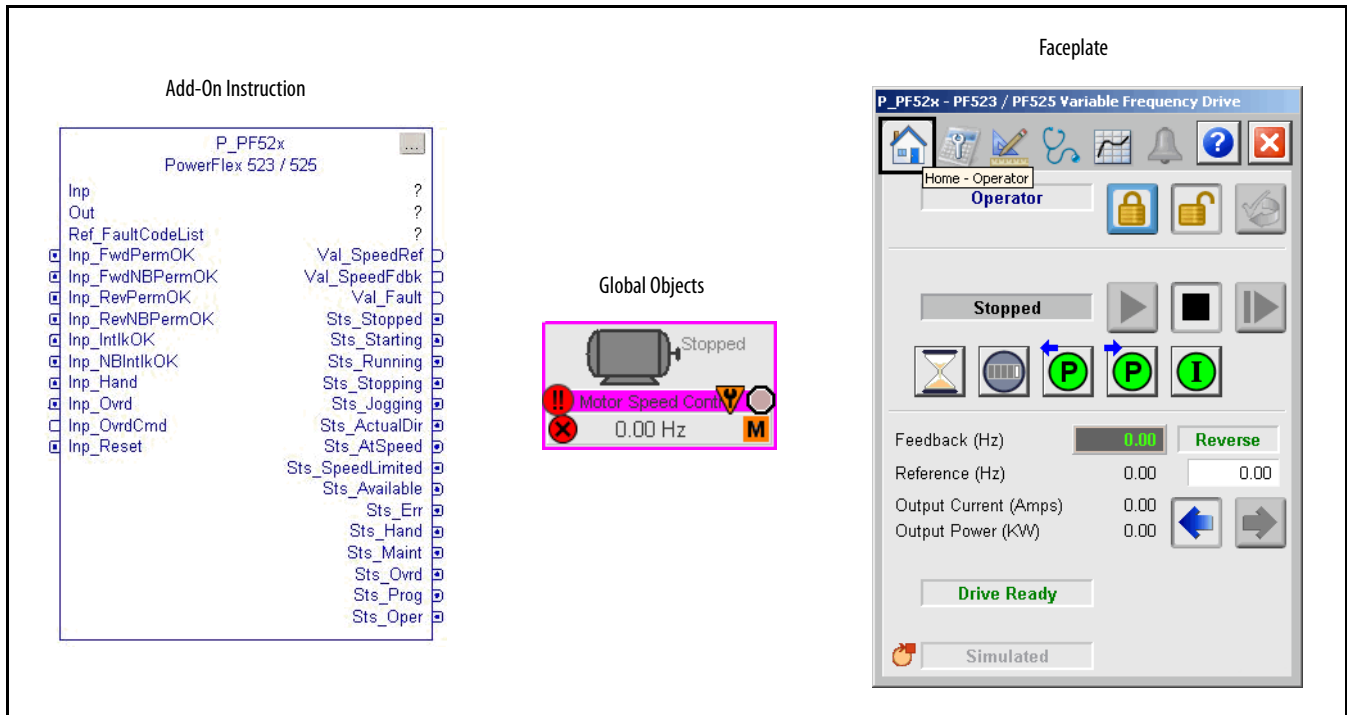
Add-On Instruction

P_PF52x
PowerFlex 523 / 525
...

Inp ?
Out ?
Ref_FaultCodeList ?
Inp_FwdPermOK
Inp_FwdNBPermOK
Inp_RevPermOK
Inp_RevNBPermOK
Inp_IntlkOK
Inp_NBIntlkOK
Inp_Hand
Inp_Ovrd
Inp_OvrdCmd
Inp_Reset

Val_SpeedRef
Val_SpeedFdbk
Val_Fault
Sts_Stopped
Sts_Starting
Sts_Running
Sts_Stopping
Sts_Jogging
Sts_ActualDir
Sts_AtSpeed
Sts_SpeedLimited
Sts_Available
Sts_Err
Sts_Hand
Sts_Maint
Sts_Ovrd
Sts_Prog
Sts_Oper

Global Objects

Stopped
Motor Speed Contr
0.00 Hz
M

Faceplate

P_PF52x - PF523 / PF525 Variable Frequency Drive

Home - Operator

Operator

Stopped

P P I

Feedback (Hz) 0.00 Reverse
Reference (Hz) 0.00 0.00
Output Current (Amps) 0.00
Output Power (KW) 0.00

Drive Ready

Simulated